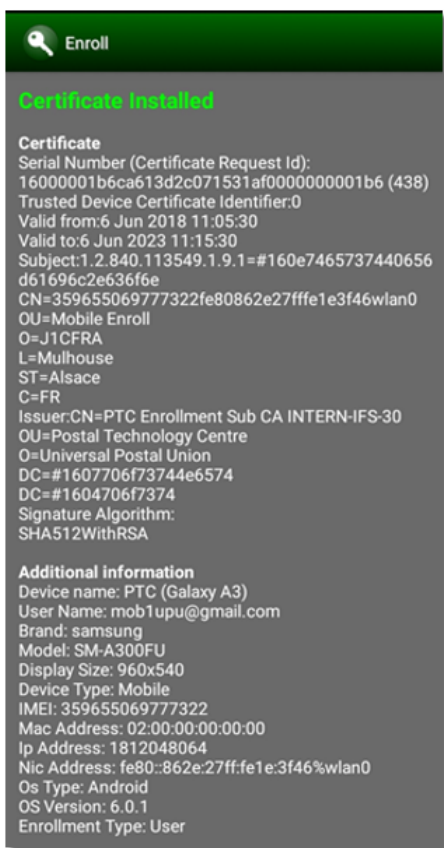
Enroll

Certificate Installed

Certificate
Serial Number (Certificate Request Id): 16000001b6ca613d2c071531af0000000001b6 (438)
Trusted Device Certificate Identifier:0
Valid from:6 Jun 2018 11:05:30
Valid to:6 Jun 2023 11:15:30
Subject:1.2.840.113549.1.9.1=#160e7465737440656d61696c2e636f6e
CN=359655069777322fe80862e27fffe1e3f46wlan0
OU=Mobile Enroll
O=J1CFRA
L=Mulhouse
ST=Alsace
C=FR
Issuer:CN=PTC Enrollment Sub CA INTERN-IFS-30
OU=Postal Technology Centre
O=Universal Postal Union
DC=#1607706f73744e6574
DC=#1604706f7374
Signature Algorithm:
SHA512WithRSA

Additional information
Device name: PTC (Galaxy A3)
User Name: mob1upu@gmail.com
Brand: samsung
Model: SM-A300FU
Display Size: 960x540
Device Type: Mobile
IMEI: 359655069777322
Mac Address: 02:00:00:00:00:00
Ip Address: 1812048064
Nic Address: fe80::862e:27ff:fe1e:3f46%wlan0
Os Type: Android
OS Version: 6.0.1
Enrollment Type: User